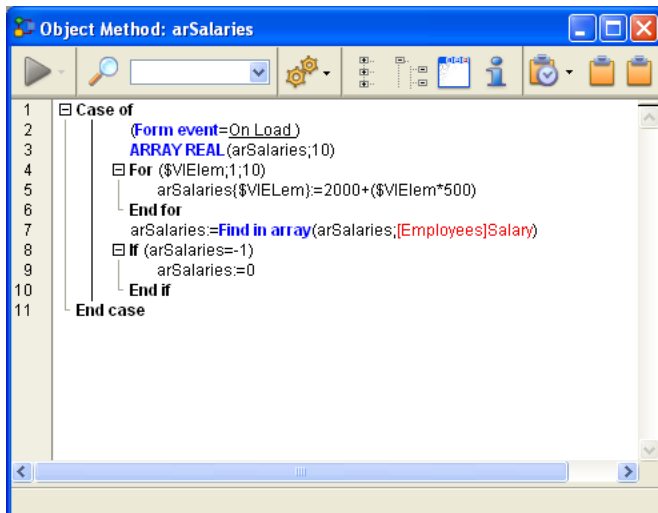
Object Method: arSalaries

1 Case of
2 (Form event=On Load )
3 ARRAY REAL(arSalaries;10)
4 For ($VlElem;1;10)
5 arSalaries{$VlELem}:=2000+($VlElem*500)
6 End for
7 arSalaries:=Find in array(arSalaries;[Employees]Salary)
8 If (arSalaries=-1)
9 arSalaries:=0
10 End if
11 End case